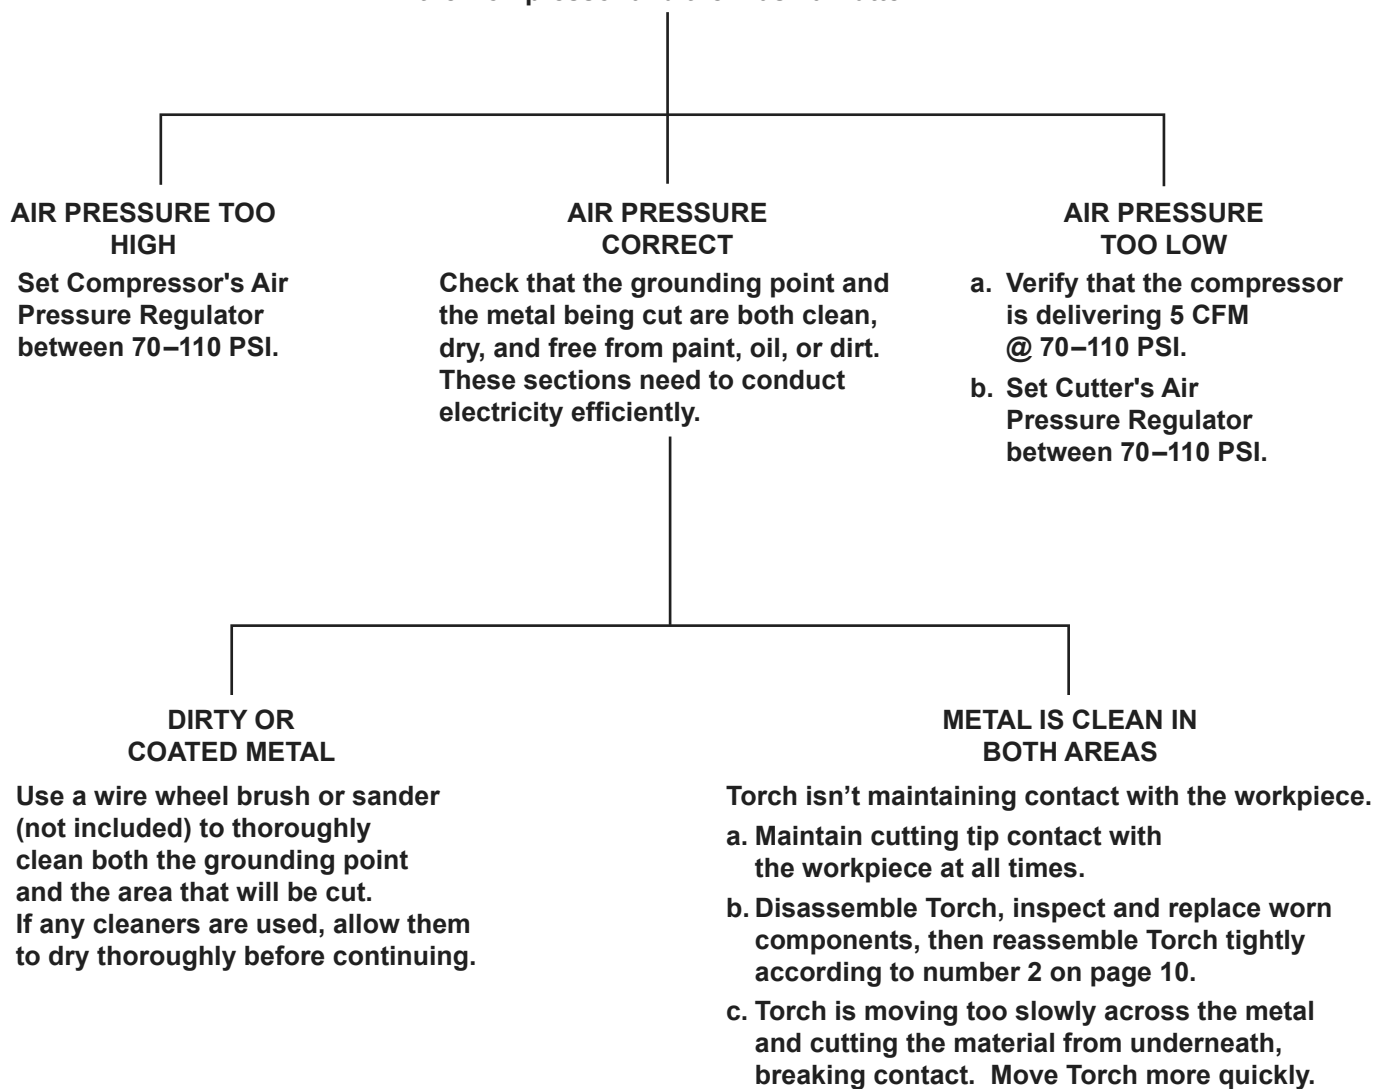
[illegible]

AIR PRESSURE TOO HIGH

Set Compressor's Air Pressure Regulator between 70–110 PSI.

AIR PRESSURE CORRECT

Check that the grounding point and the metal being cut are both clean, dry, and free from paint, oil, or dirt. These sections need to conduct electricity efficiently.

AIR PRESSURE TOO LOW

a. Verify that the compressor is delivering 5 CFM @ 70–110 PSI.

b. Set Cutter's Air Pressure Regulator between 70–110 PSI.

DIRTY OR COATED METAL

Use a wire wheel brush or sander (not included) to thoroughly clean both the grounding point and the area that will be cut. If any cleaners are used, allow them to dry thoroughly before continuing.

METAL IS CLEAN IN BOTH AREAS

Torch isn't maintaining contact with the workpiece.

a. Maintain cutting tip contact with the workpiece at all times.

b. Disassemble Torch, inspect and replace worn components, then reassemble Torch tightly according to number 2 on page 10.

c. Torch is moving too slowly across the metal and cutting the material from underneath, breaking contact. Move Torch more quickly.